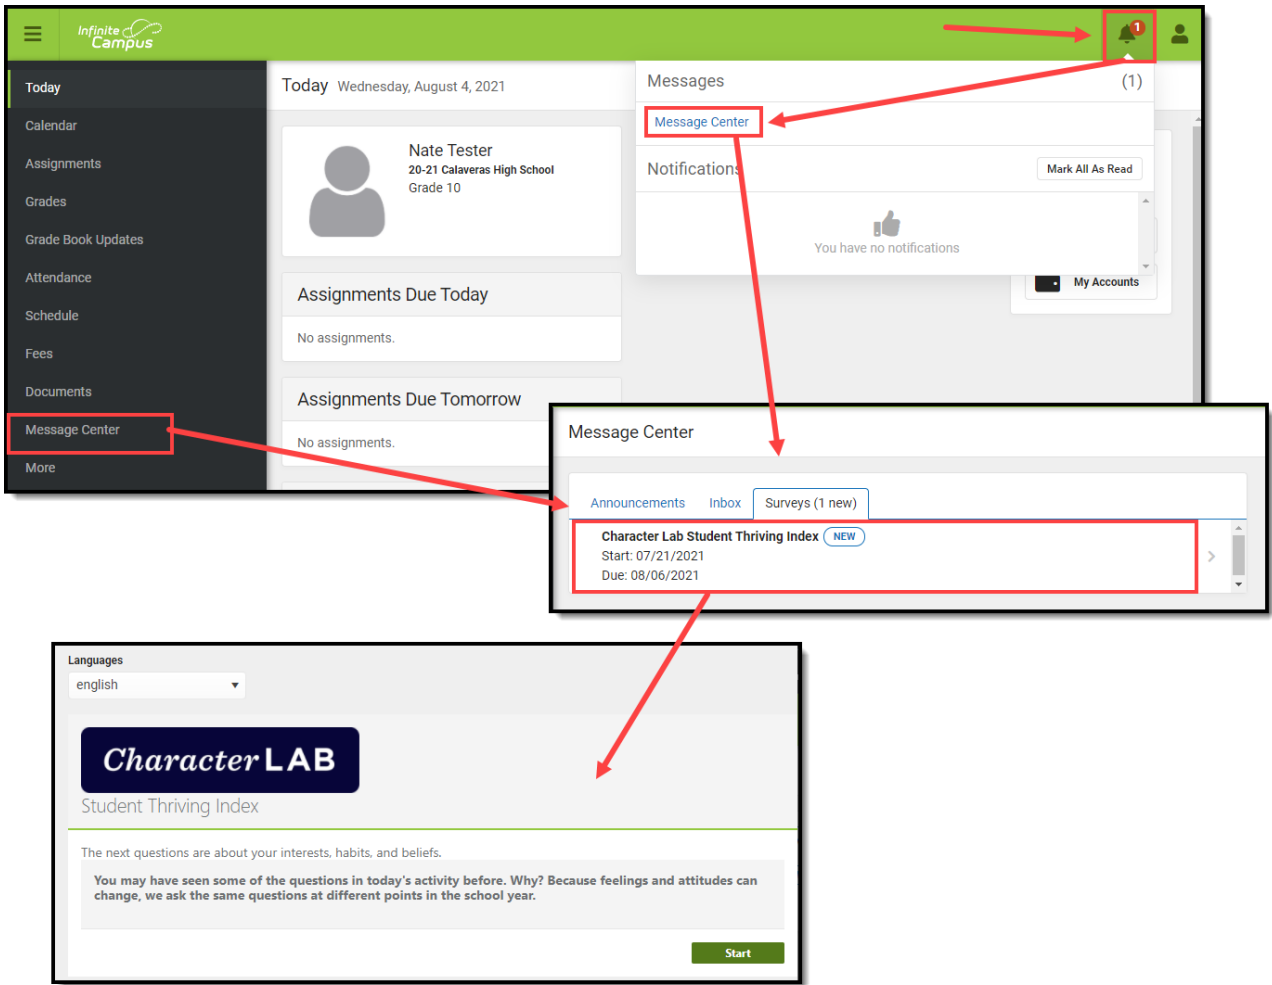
Infinite Campus

1

Today
Calendar
Assignments
Grades
Grade Book Updates
Attendance
Schedule
Fees
Documents
Message Center
More

Today Wednesday, August 4, 2021

Nate Tester
20-21 Calaveras High School
Grade 10

Assignments Due Today

No assignments.

Assignments Due Tomorrow

No assignments.

Messages (1)

Message Center

Notifications

Mark All As Read

You have no notifications

My Accounts

Message Center

Announcements Inbox Surveys (1 new)

Character Lab Student Thriving Index NEW
Start: 07/21/2021
Due: 08/06/2021

Languages
english

Character LAB
Student Thriving Index

The next questions are about your interests, habits, and beliefs.

You may have seen some of the questions in today's activity before. Why? Because feelings and attitudes can change, we ask the same questions at different points in the school year.

Start